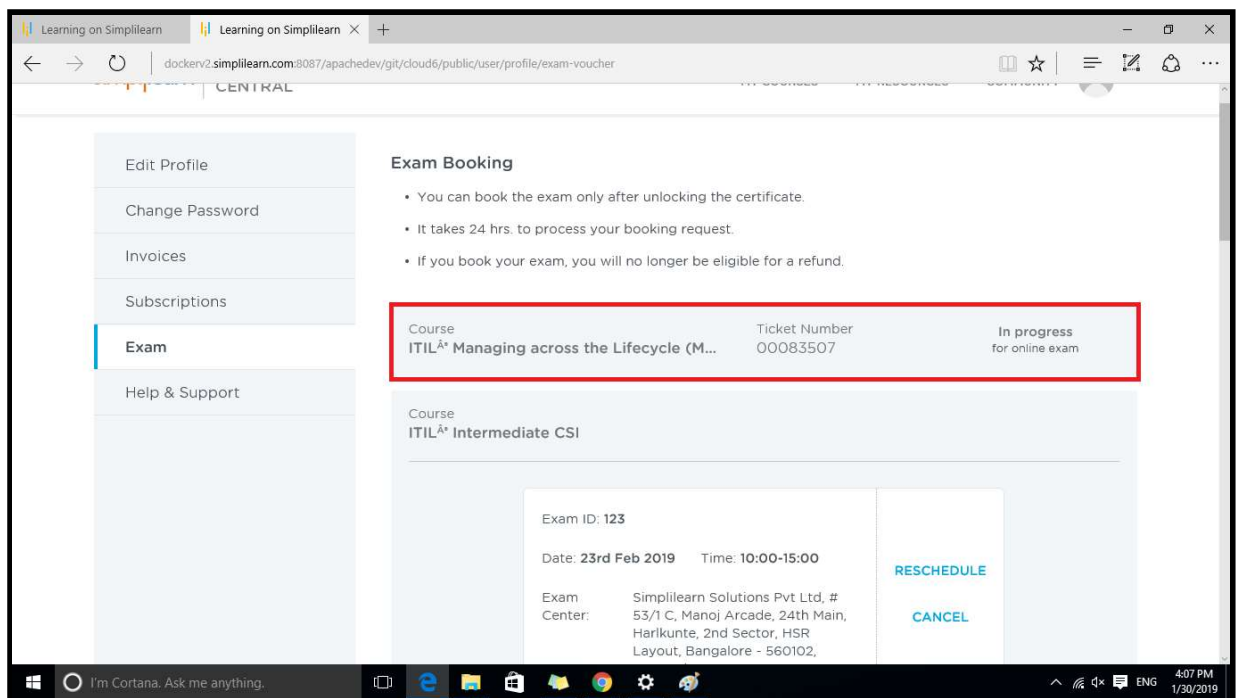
Learning on Simplilearn
Learning on Simplilearn ×
+

dockerv2.simplilearn.com:8087/apachedev/git/cloud6/public/user/profile/exam-voucher

CENTRAL

Edit Profile
Change Password
Invoices
Subscriptions
Exam
Help & Support

Exam Booking

• You can book the exam only after unlocking the certificate.
• It takes 24 hrs. to process your booking request.
• If you book your exam, you will no longer be eligible for a refund.

Course
ITILÂ® Managing across the Lifecycle (M...
Ticket Number
00083507
In progress
for online exam

Course
ITILÂ® Intermediate CSI

Exam ID: 123
Date: 23rd Feb 2019 Time: 10:00-15:00
Exam Center: Simplilearn Solutions Pvt Ltd, # 53/1 C, Manoj Arcade, 24th Main, Harlkunte, 2nd Sector, HSR Layout, Bangalore - 560102,

RESCHEDULE
CANCEL

I'm Cortana. Ask me anything.
ENG
4:07 PM
1/30/2019